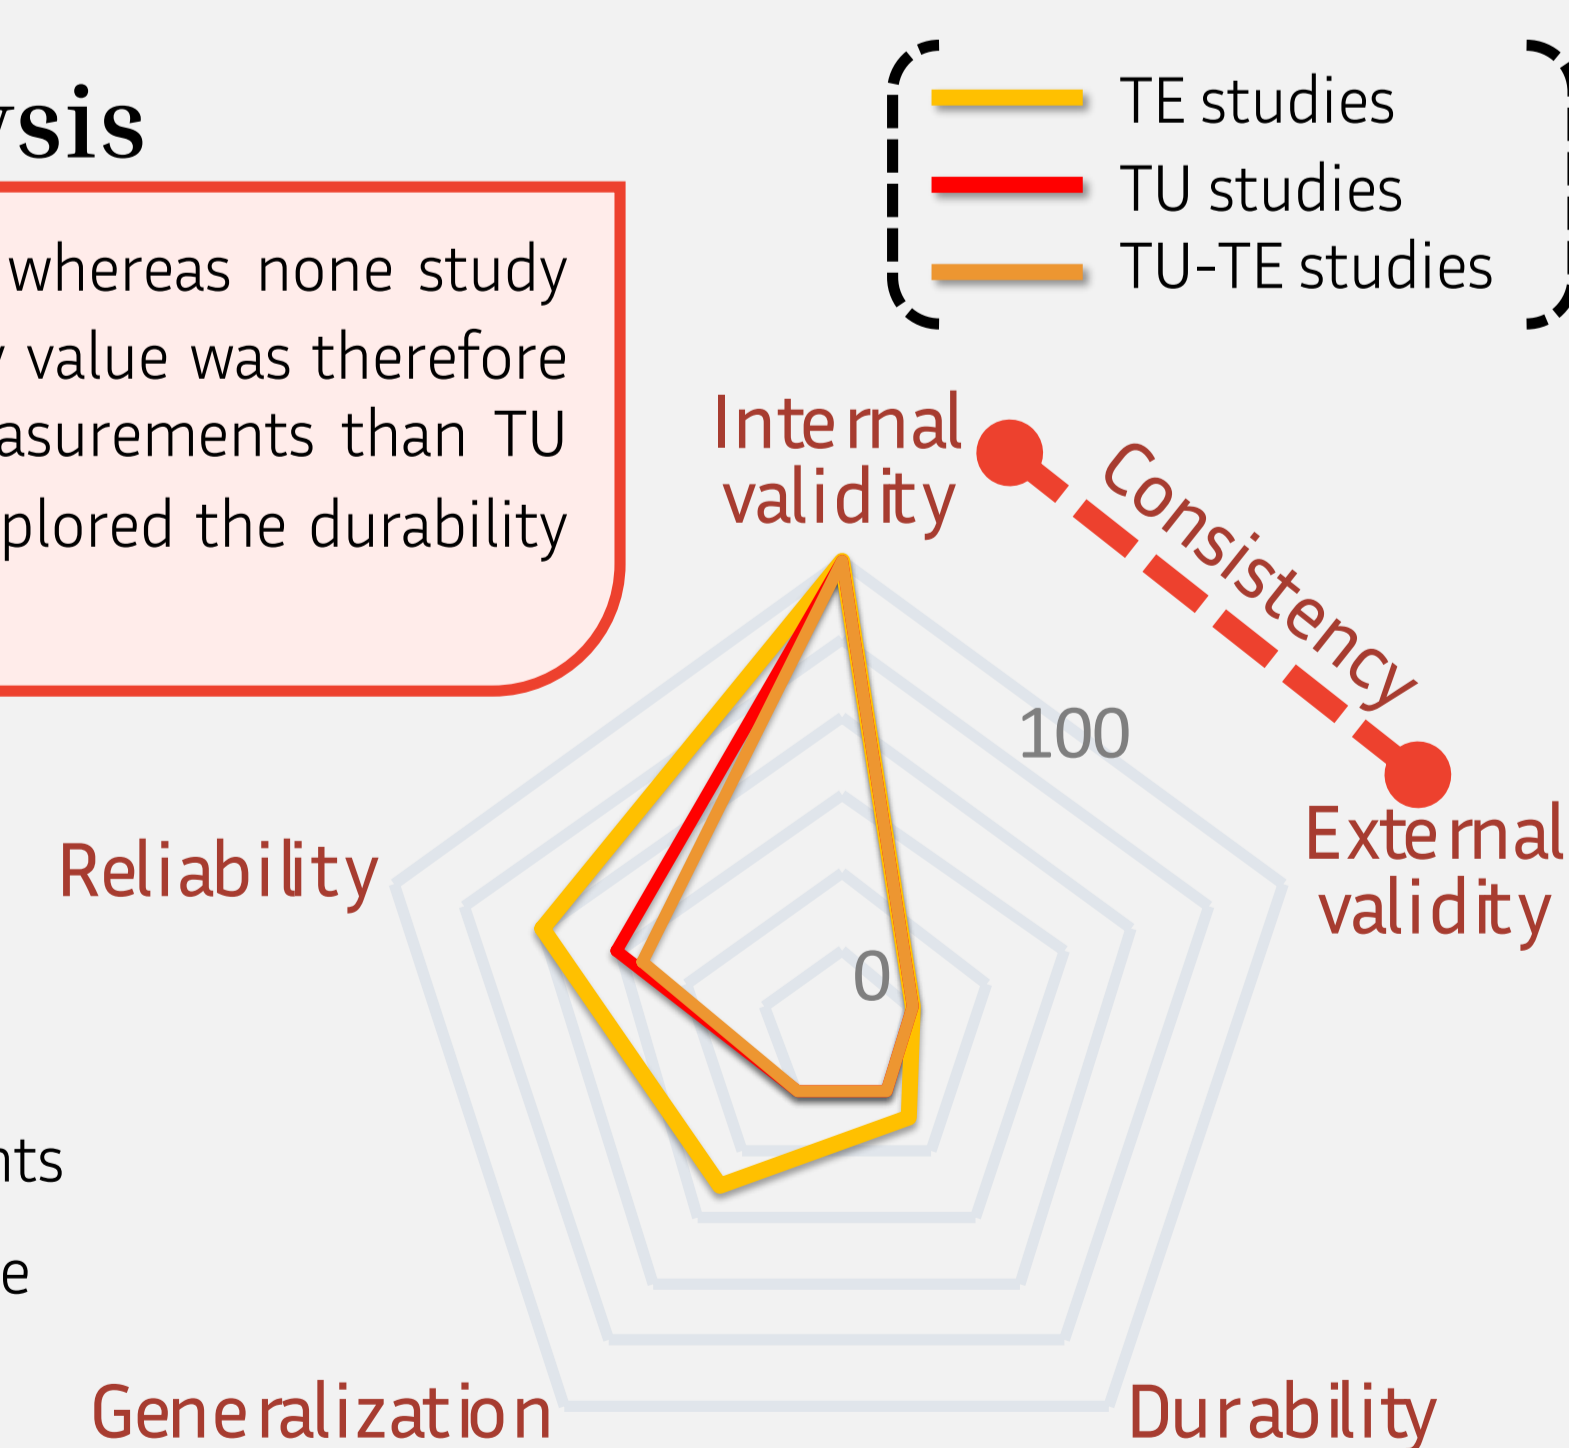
ysis

whereas none study
value was therefore
asurements than TU
plored the durability

TE studies
TU studies
TU-TE studies

Internal validity

Consistency

100

External validity

Reliability

0

nts

e

Generalization

Durability